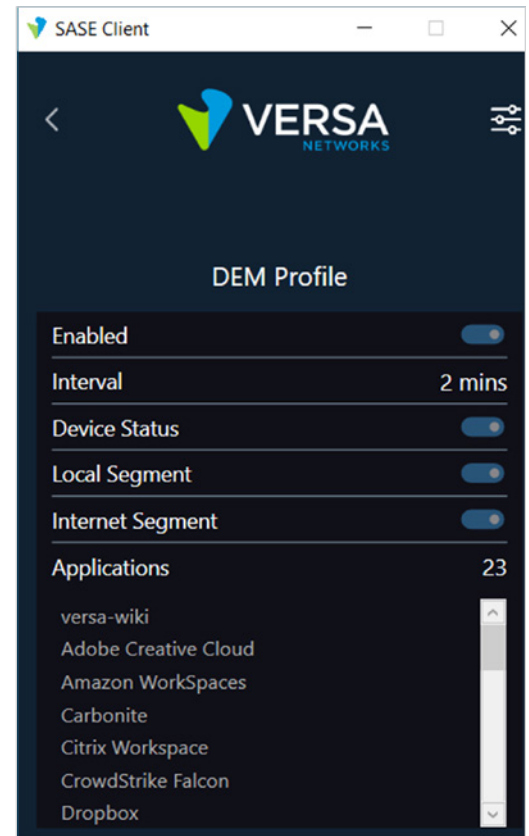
SASE Client

VERSA NETWORKS

DEM Profile

Enabled

Interval 2 mins

Device Status

Local Segment

Internet Segment

Applications 23

versa-wiki
Adobe Creative Cloud
Amazon WorkSpaces
Carbonite
Citrix Workspace
CrowdStrike Falcon
Dropbox